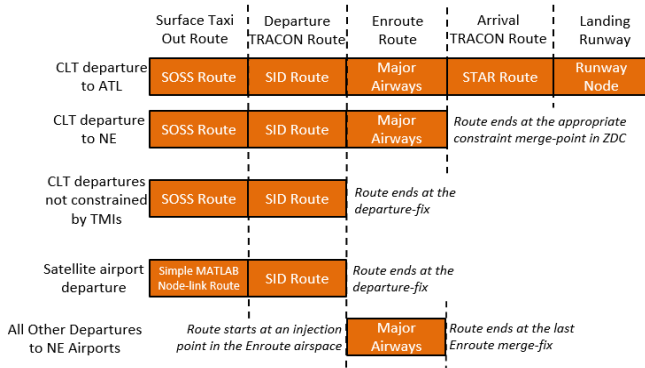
Surface Taxi Out Route | Departure TRACON Route | Enroute Route | Arrival TRACON Route | Landing Runway

CLT departure to ATL
SOSS Route
SID Route
Major Airways
STAR Route
Runway Node

CLT departure to NE
SOSS Route
SID Route
Major Airways
Route ends at the appropriate constraint merge-point in ZDC

CLT departures not constrained by TMIs
SOSS Route
SID Route
Route ends at the departure-fix

Satellite airport departure
Simple MATLAB Node-link Route
SID Route
Route ends at the departure-fix

All Other Departures to NE Airports
Route starts at an injection point in the Enroute airspace
Major Airways
Route ends at the last Enroute merge-fix